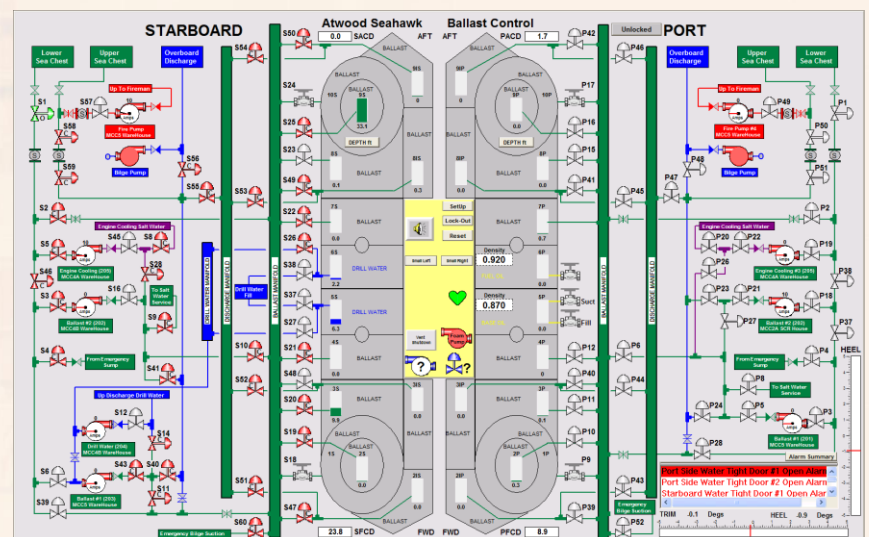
STARBOARD

Atwood Seahawk Ballast Control

Unlocked

PORT

Lower Sea Chest

Upper Sea Chest

Overboard Discharge

S54

S50

0.0

SACD

AFT

AFT

PACD

1.7

P42

P46

Overboard Discharge

Upper Sea Chest

Lower Sea Chest

S1

S57

Up To Fireman

BALLAST

BALLAST

Up To Fireman

P49

P1

S58

Fire Pump MCC5 Warehouse

S24

BALLAST

9S

BALLAST

10S

9P

BALLAST

10P

P17

Fire Pump #6 MCC4 Warehouse

P50

S59

S26

33.1

0.0

P16

S56

BALLAST

BALLAST

Bilge Pump

DEPTH ft

DEPTH ft

P48

Bilge Pump

S23

8S

8IS

8IP

8P

P15

P51

S55

S49

BALLAST

BALLAST

P47

0.1

0.3

0.0

0.0

P41

S53

P45

S2

S22

7S

BALLAST

SetUp

BALLAST

7P

P2

Lock-Out

Engine Cooling Salt Water

0.8

Reset

0.7

Engine Cooling Salt Water

S5

S45

S22

S8

S26

6S

Density

6P

P20

P22

P19

S46

DRILL WATER

0.920

P26

Engine Cooling (205) MCC4A Warehouse

S28

Drill Water Fill

2.3

Engine Cooling #2 (205) MCC4 Warehouse

P38

S3

S16

To Salt Water Service

S37

5S

Density

5P

P23

P21

P18

0.870

Suct

Ballast #2 (202) MCC4B Warehouse

S9

S27

DRILL WATER

Fill

P27

Ballast #2 (202) MCC2A SCR House

P37

6.1

DRILL WATER MANIFOLD

DISCHARGE MANIFOLD

BALLAST MANIFOLD

4S

4P

S4

S10

S21

P12

P6

P4

From Emergency Sump

From Emergency Sump

HEEL

S41

S52

S48

0.0

?

?

0.0

P40

P44

P8

Up Discharge Drill Water

S20

3S

3IS

3IP

3P

P11

To Salt Water Service

S12

BALLAST

BALLAST

BALLAST

BALLAST

P24

P5

P3

S14

9.9

0.0

0.0

0.0

S19

BALLAST

BALLAST

P10

Drill Water (204) MCC4B Warehouse

2S

1S

2P

1P

Ballast #1 (201) MCC5 Warehouse

S6

S43

S40

S18

P28

S11

P9

Alarm Summary

S39

2IS

2IP

Port Side Water Tight Door #1 Open Alarm

Ballast #1 (203) MCC5 Warehouse

S51

0.0

0.0

P43

Port Side Water Tight Door #2 Open Alarm

S47

P39

Starboard Water Tight Door #1 Open Alarm

S60

23.8

SFCD

FWD

FWD

PFCD

8.9

P52

Emergency Bilge Suction

Emergency Bilge Suction

TRIM

-0.1

Degs

HEEL

-0.9

Degs